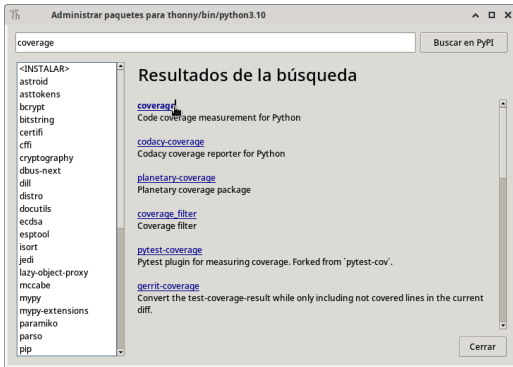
Administrar paquetes para thonny/bin/python3.10

coverage

Buscar en PyPI

<INSTALAR>
astroid
asttokens
bcrypt
bitstring
certifi
cffi
cryptography
dbus-next
dill
distro
docutils
ecdsa
esptool
isort
jedi
lazy-object-proxy
mccabe
mypy
mypy-extensions
paramiko
parso
pip

Resultados de la búsqueda

coverage
Code coverage measurement for Python

codacy-coverage
Codacy coverage reporter for Python

planetary-coverage
Planetary coverage package

coverage_filter
Coverage filter

pytest-coverage
Pytest plugin for measuring coverage. Forked from `pytest-cov`.

gerrit-coverage
Convert the test-coverage-result while only including not covered lines in the current diff.

Cerrar